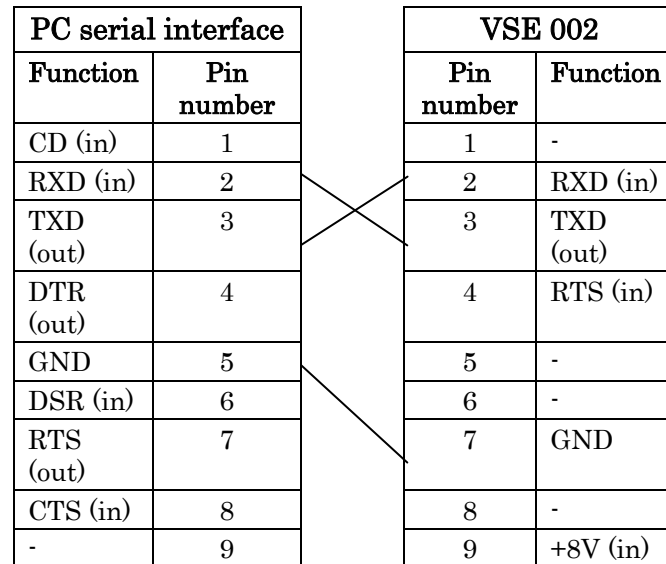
| PC serial interface | |
|---|---|
| Function | Pin number |
| CD (in) | 1 |
| RXD (in) | 2 |
| TXD (out) | 3 |
| DTR (out) | 4 |
| GND | 5 |
| DSR (in) | 6 |
| RTS (out) | 7 |
| CTS (in) | 8 |
| - | 9 |

| VSE 002 | |
|---|---|
| Pin number | Function |
| 1 | - |
| 2 | RXD (in) |
| 3 | TXD (out) |
| 4 | RTS (in) |
| 5 | - |
| 6 | - |
| 7 | GND |
| 8 | - |
| 9 | +8V (in) |